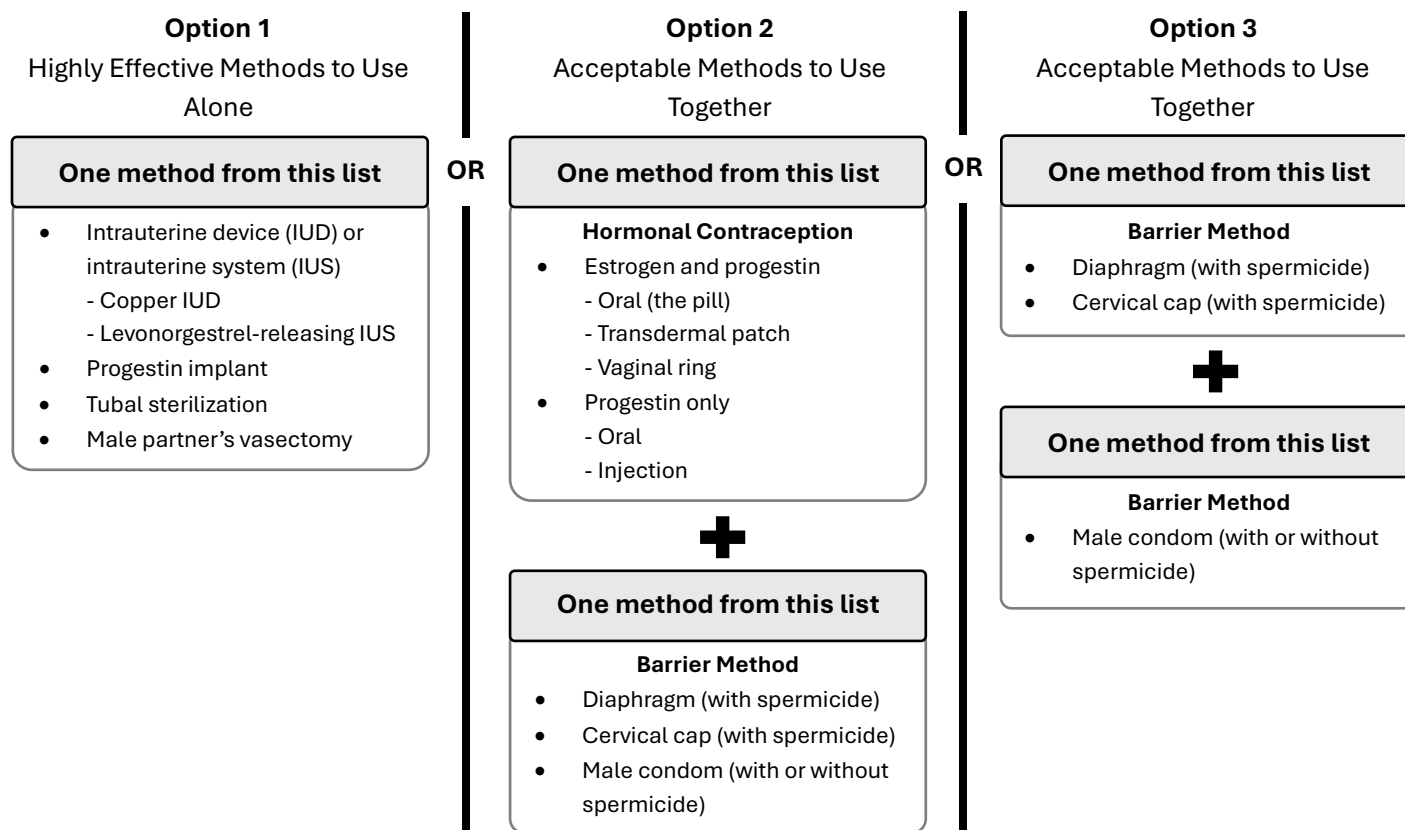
**Option 1**
Highly Effective Methods to Use Alone

**One method from this list**

- Intrauterine device (IUD) or intrauterine system (IUS)
  - Copper IUD
  - Levonorgestrel-releasing IUS
- Progestin implant
- Tubal sterilization
- Male partner's vasectomy

**OR**

**Option 2**
Acceptable Methods to Use Together

**One method from this list**

**Hormonal Contraception**
- Estrogen and progestin
  - Oral (the pill)
  - Transdermal patch
  - Vaginal ring
- Progestin only
  - Oral
  - Injection

**One method from this list**

**Barrier Method**
- Diaphragm (with spermicide)
- Cervical cap (with spermicide)
- Male condom (with or without spermicide)

**OR**

**Option 3**
Acceptable Methods to Use Together

**One method from this list**

**Barrier Method**
- Diaphragm (with spermicide)
- Cervical cap (with spermicide)

**One method from this list**

**Barrier Method**
- Male condom (with or without spermicide)